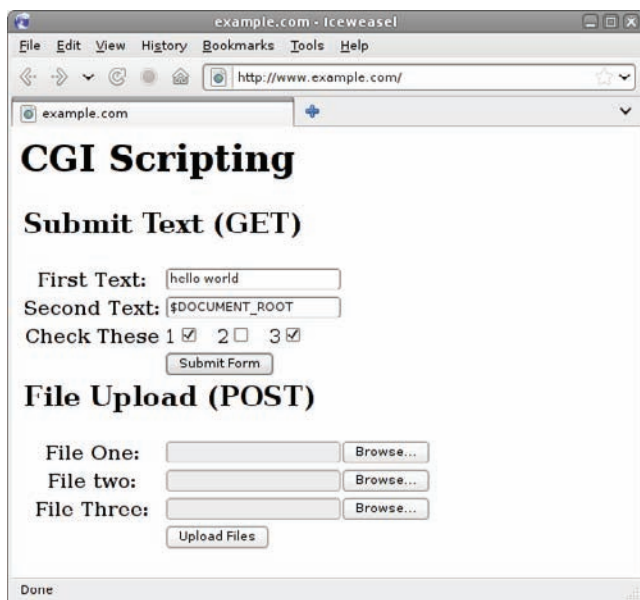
example.com - Iceweasel

File Edit View History Bookmarks Tools Help

http://www.example.com/

example.com

# CGI Scripting

## Submit Text (GET)

First Text: hello world

Second Text: $DOCUMENT_ROOT

Check These 1 ☑ 2 ☐ 3 ☑

Submit Form

## File Upload (POST)

File One: Browse...

File two: Browse...

File Three: Browse...

Upload Files

Done